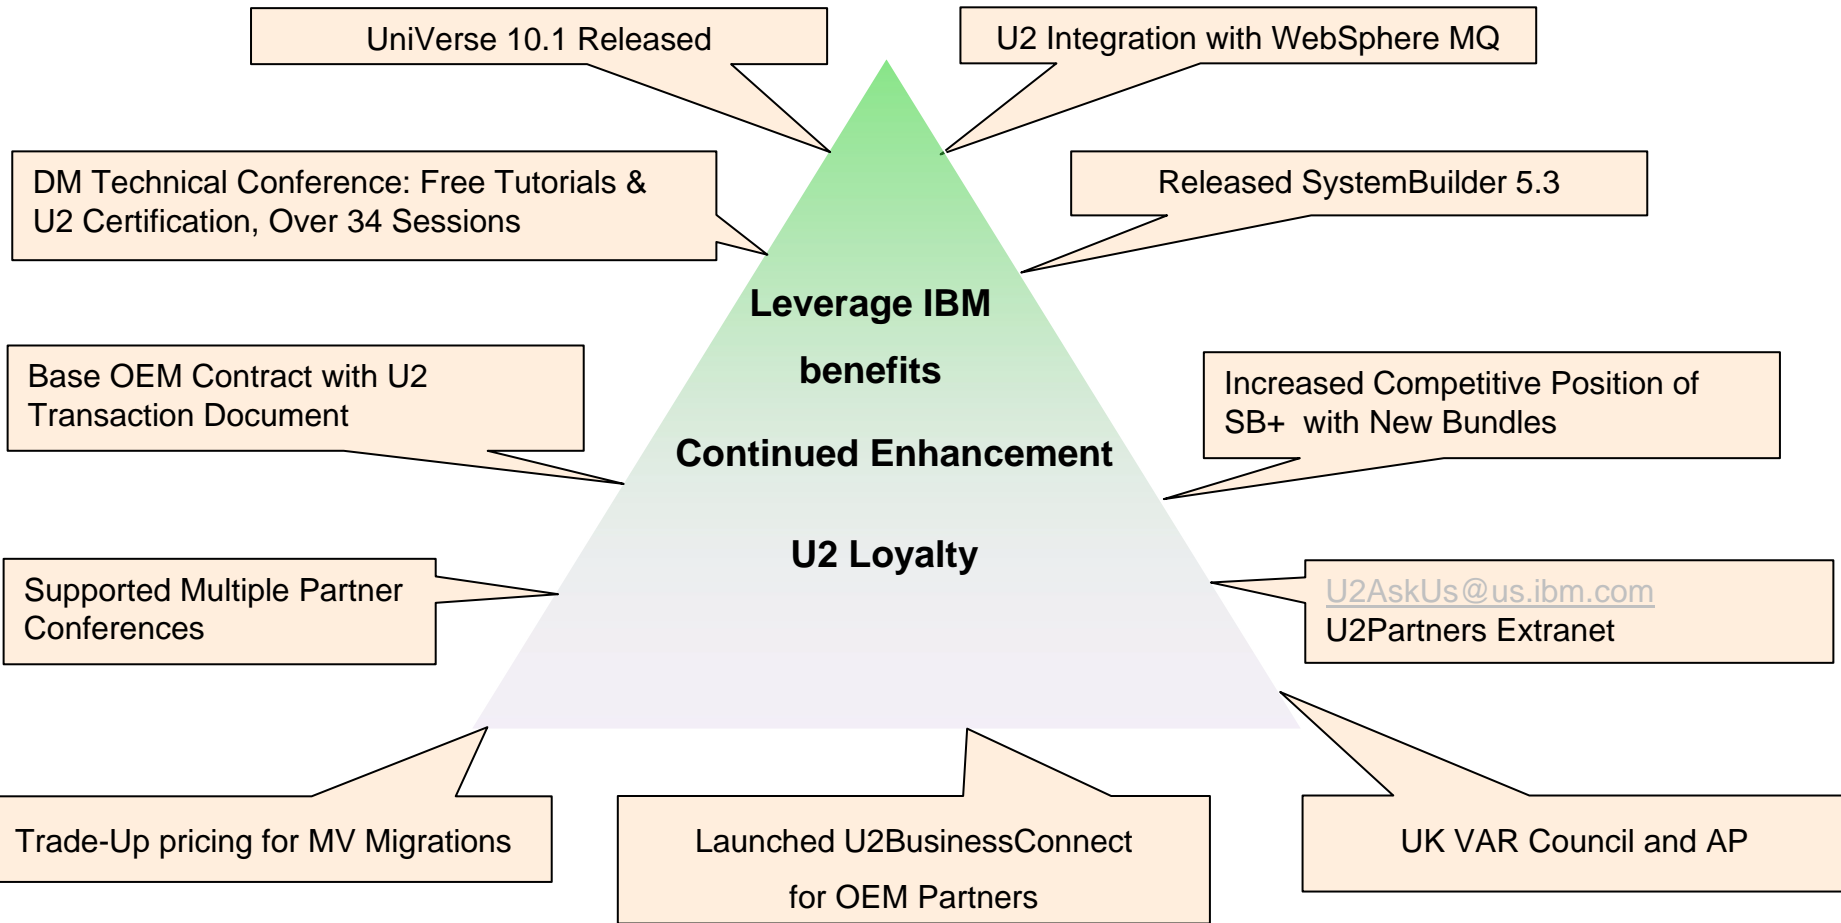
UniVerse 10.1 Released

U2 Integration with WebSphere MQ

DM Technical Conference: Free Tutorials & U2 Certification, Over 34 Sessions

Released SystemBuilder 5.3

Leverage IBM benefits

Continued Enhancement

U2 Loyalty

Base OEM Contract with U2 Transaction Document

Increased Competitive Position of SB+ with New Bundles

Supported Multiple Partner Conferences

U2AskUs@us.ibm.com
U2Partners Extranet

Trade-Up pricing for MV Migrations

Launched U2BusinessConnect for OEM Partners

UK VAR Council and AP